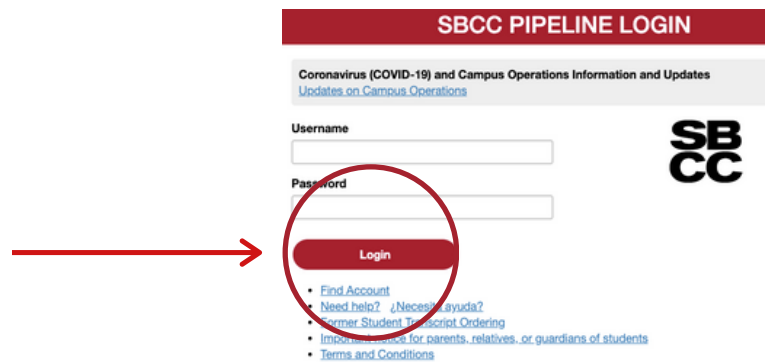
SBCC PIPELINE LOGIN

Coronavirus (COVID-19) and Campus Operations Information and Updates
Updates on Campus Operations

Username

Password

SB
CC

Login

- Find Account
- Need help? ¿Necesita ayuda?
- Former Student Transcript Ordering
- Important notice for parents, relatives, or guardians of students
- Terms and Conditions